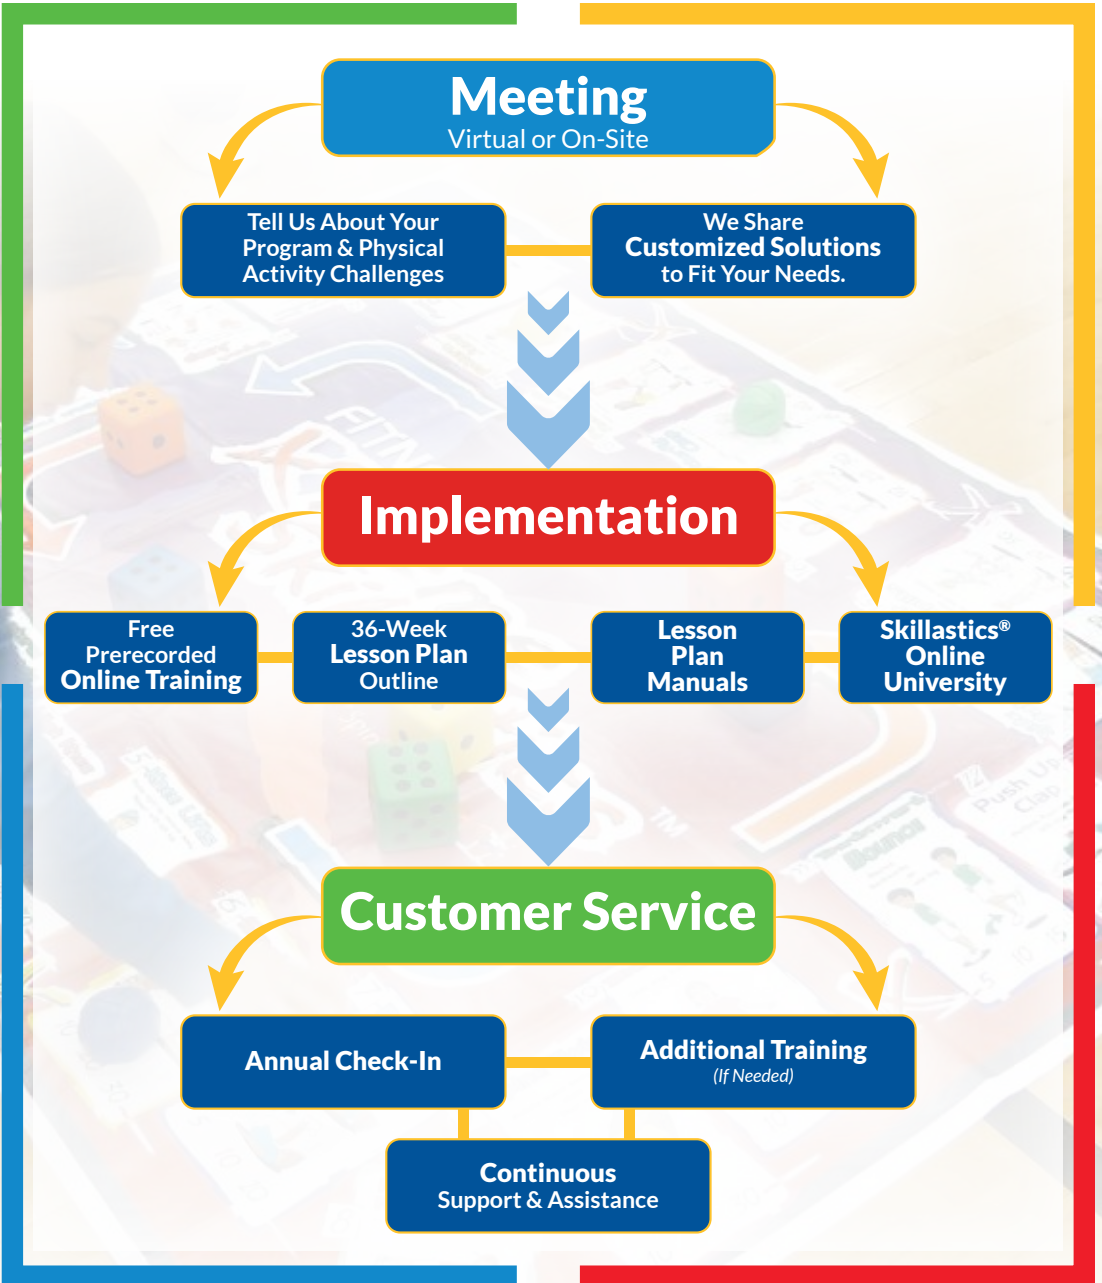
Meeting
Virtual or On-Site

Tell Us About Your Program & Physical Activity Challenges

We Share Customized Solutions to Fit Your Needs.

Implementation

Free Prerecorded Online Training

36-Week Lesson Plan Outline

Lesson Plan Manuals

Skillastics® Online University

Customer Service

Annual Check-In

Additional Training (If Needed)

Continuous Support & Assistance